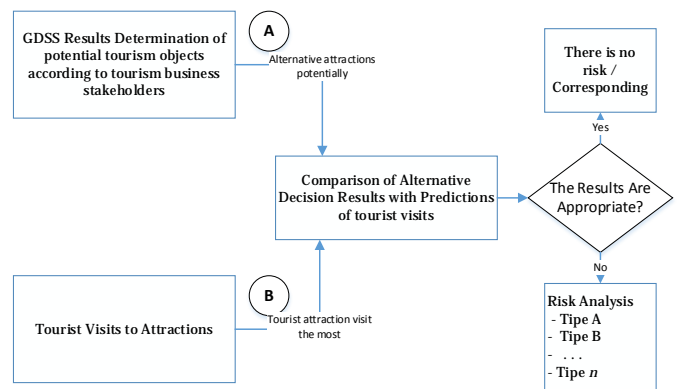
GDSS Results Determination of potential tourism objects according to tourism business stakeholders

A

Alternative attractions potentially

There is no risk / Corresponding

Yes

Comparison of Alternative Decision Results with Predictions of tourist visits

The Results Are Appropriate?

No

Tourist Visits to Attractions

B

Tourist attraction visit the most

Risk Analysis
- Tipe A
- Tipe B
- . . .
- Tipe *n*